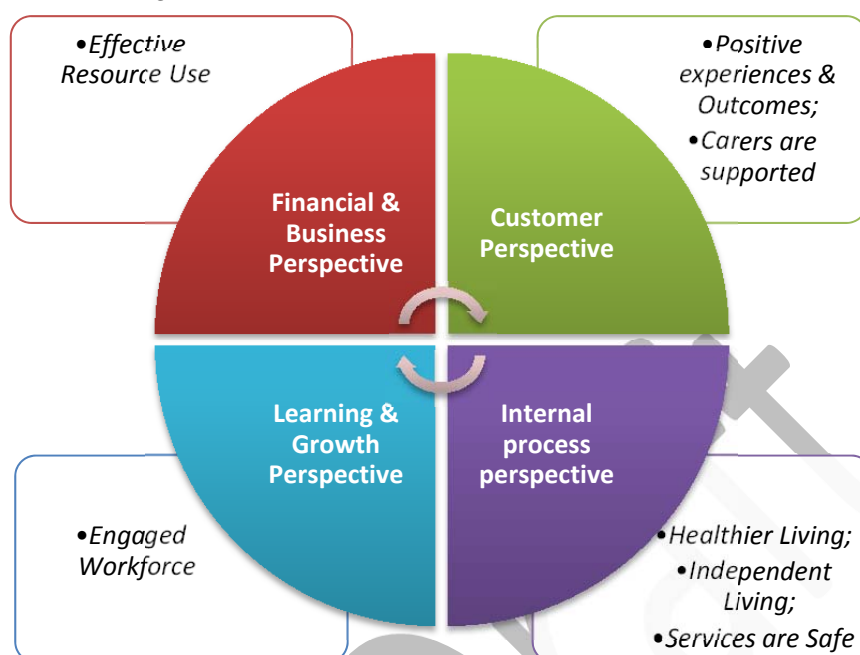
•Effective Resource Use

•Positive experiences & Outcomes;
•Carers are supported

Financial & Business Perspective

Customer Perspective

Learning & Growth Perspective

Internal process perspective

•Engaged Workforce

•Healthier Living;
•Independent Living;
•Services are Safe